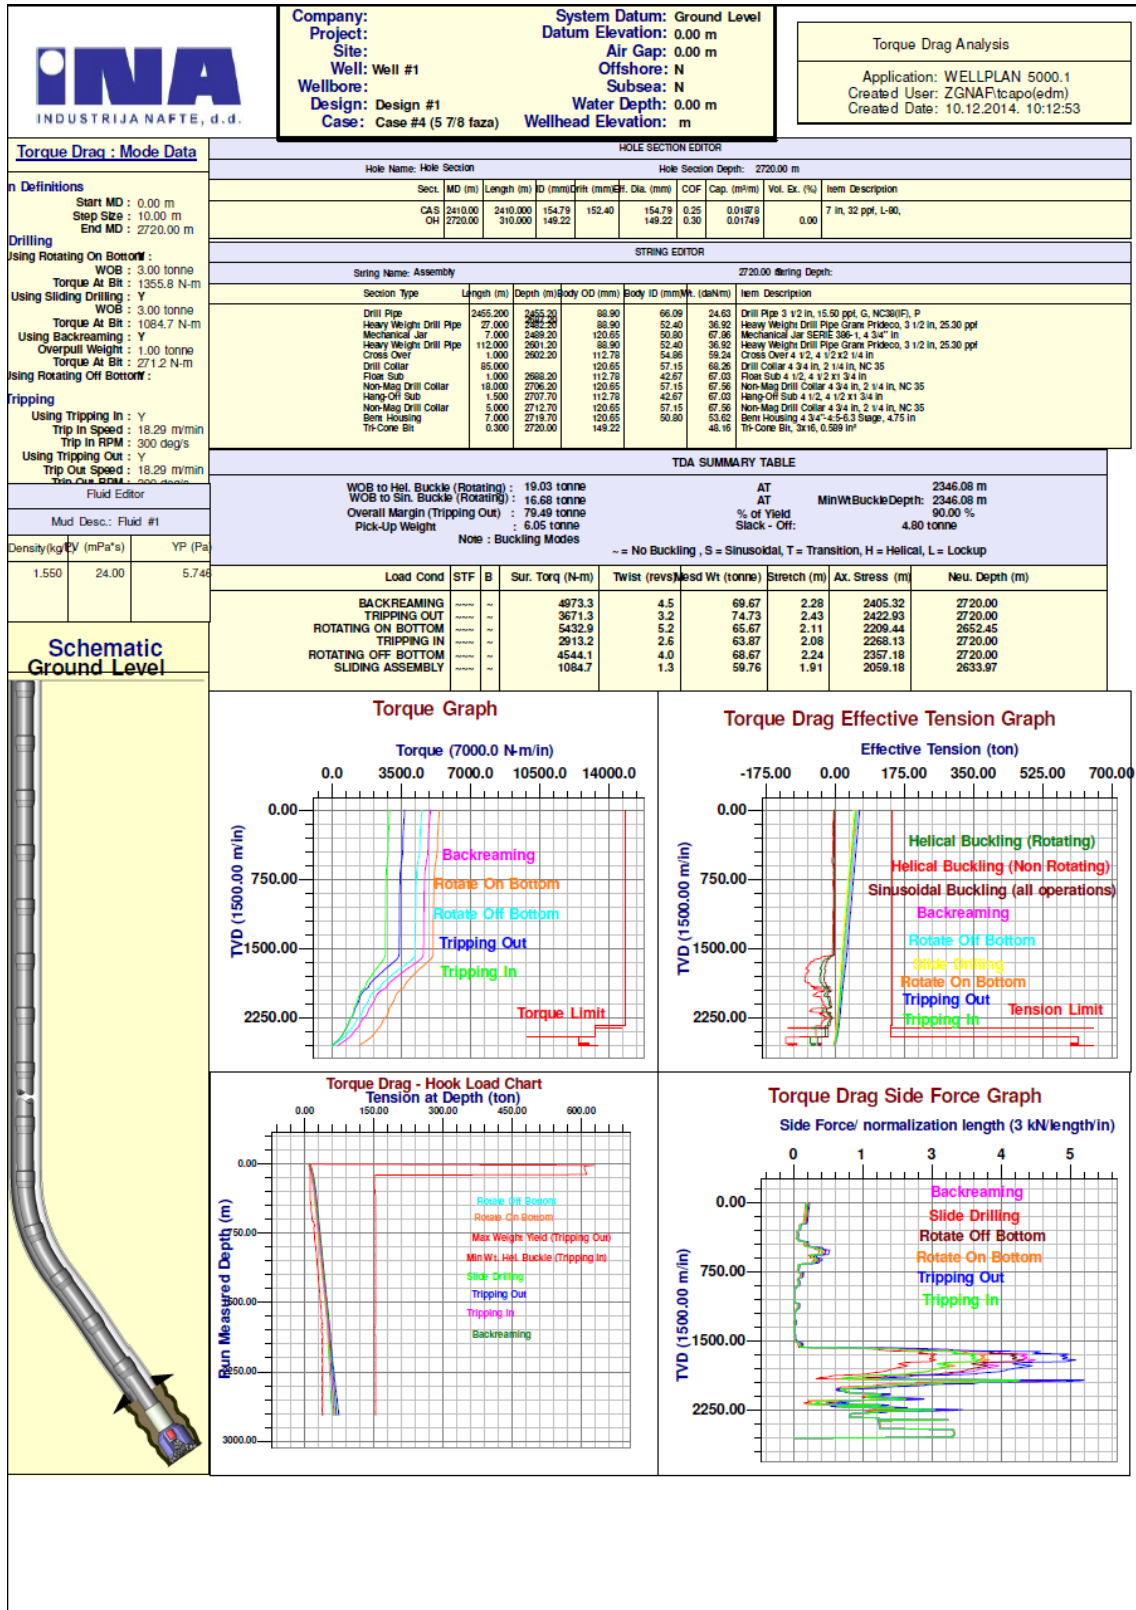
INA
INDUSTRIJA NAFTE, d.d.

Company:
Project:
Site:
Well: Well #1
Wellbore:
Design: Design #1
Case: Case #4 (5 7/8 faza)

System Datum: Ground Level
Datum Elevation: 0.00 m
Air Gap: 0.00 m
Offshore: N
Subsea: N
Water Depth: 0.00 m
Wellhead Elevation: m

Torque Drag Analysis

Application: WELLPLAN 5000.1
Created User: ZGNAF\tcapo(edm)
Created Date: 10.12.2014. 10:12:53

Torque Drag : Mode Data

n Definitions
Start MD : 0.00 m
Step Size : 10.00 m
End MD : 2720.00 m
Drilling
Using Rotating On Bottom :
WOB : 3.00 tonne
Torque At Bit : 1355.8 N-m
Using Sliding Drilling : Y
WOB : 3.00 tonne
Torque At Bit : 1084.7 N-m
Using Backreaming : Y
Overpull Weight : 1.00 tonne
Torque At Bit : 271.2 N-m
Using Rotating Off Bottom :
Tripping
Using Tripping In : Y
Trip In Speed : 18.29 m/min
Trip In RPM : 300 deg/s
Using Tripping Out : Y
Trip Out Speed : 18.29 m/min
Trip Out RPM : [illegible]

Fluid Editor
Mud Desc.: Fluid #1

| Density(kg/L) | PV (mPa*s) | YP (Pa) |
|---|---|---|
| 1.550 | 24.00 | 5.746 |

Schematic
Ground Level

HOLE SECTION EDITOR
Hole Name: Hole Section
Hole Section Depth: 2720.00 m

| Sect. | MD (m) | Length (m) | ID (mm) | Drift (mm) | Eff. Dia. (mm) | COF | Cap. (m³/m) | Vol. Ex. (%) | Item Description |
|---|---|---|---|---|---|---|---|---|---|
| CAS | 2410.00 | 2410.000 | 154.79 | 152.40 | 154.79 | 0.25 | 0.01878 | | 7 in, 32 ppf, L-80, |
| OH | 2720.00 | 310.000 | 149.22 | | 149.22 | 0.30 | 0.01749 | 0.00 | |

STRING EDITOR
String Name: Assembly
2720.00 String Depth:

| Section Type | Length (m) | Depth (m) | Body OD (mm) | Body ID (mm) | Wt. (daN/m) | Item Description |
|---|---|---|---|---|---|---|
| Drill Pipe | 2455.200 | 2455.20 | 88.90 | 66.09 | 24.63 | Drill Pipe 3 1/2 in, 15.50 ppf, G, NC38(IF), P |
| Heavy Weight Drill Pipe | 27.000 | 2482.20 | 88.90 | 52.40 | 36.92 | Heavy Weight Drill Pipe Grant Prideco, 3 1/2 in, 25.30 ppf |
| Mechanical Jar | 7.000 | 2489.20 | 120.65 | 50.80 | 67.96 | Mechanical Jar SERIE 386-1, 4 3/4" in |
| Heavy Weight Drill Pipe | 112.000 | 2601.20 | 88.90 | 52.40 | 36.92 | Heavy Weight Drill Pipe Grant Prideco, 3 1/2 in, 25.30 ppf |
| Cross Over | 1.000 | 2602.20 | 112.78 | 54.86 | 59.24 | Cross Over 4 1/2, 4 1/2x2 1/4 in |
| Drill Collar | 85.000 | | 120.65 | 57.15 | 68.26 | Drill Collar 4 3/4 in, 2 1/4 in, NC 35 |
| Float Sub | 1.000 | 2688.20 | 112.78 | 42.67 | 67.03 | Float Sub 4 1/2, 4 1/2x1 3/4 in |
| Non-Mag Drill Collar | 18.000 | 2706.20 | 120.65 | 57.15 | 67.56 | Non-Mag Drill Collar 4 3/4 in, 2 1/4 in, NC 35 |
| Hang-Off Sub | 1.500 | 2707.70 | 112.78 | 42.67 | 67.03 | Hang-Off Sub 4 1/2, 4 1/2x1 3/4 in |
| Non-Mag Drill Collar | 5.000 | 2712.70 | 120.65 | 57.15 | 67.56 | Non-Mag Drill Collar 4 3/4 in, 2 1/4 in, NC 35 |
| Bent Housing | 7.000 | 2719.70 | 120.65 | 50.80 | 53.62 | Bent Housing 4 3/4"-4:5-6.3 Stage, 4.75 in |
| Tri-Cone Bit | 0.300 | 2720.00 | 149.22 | | 48.16 | Tri-Cone Bit, 3x16, 0.589 in² |

TDA SUMMARY TABLE
WOB to Hel. Buckle (Rotating) : 19.03 tonne AT 2346.08 m
WOB to Sin. Buckle (Rotating) : 16.68 tonne AT MinWtBuckleDepth: 2346.08 m
Overall Margin (Tripping Out) : 79.49 tonne % of Yield 90.00 %
Pick-Up Weight : 6.05 tonne Slack - Off: 4.80 tonne
Note : Buckling Modes ~ = No Buckling , S = Sinusoidal, T = Transition, H = Helical, L = Lockup

| Load Cond | STF | B | Surf. Torq (N-m) | Twist (revs) | Mesd Wt (tonne) | Stretch (m) | Ax. Stress (m) | Neu. Depth (m) |
|---|---|---|---|---|---|---|---|---|
| BACKREAMING | ~~~ | ~ | 4973.3 | 4.5 | 69.67 | 2.28 | 2405.32 | 2720.00 |
| TRIPPING OUT | ~~~ | ~ | 3671.3 | 3.2 | 74.73 | 2.43 | 2422.93 | 2720.00 |
| ROTATING ON BOTTOM | ~~~ | ~ | 5432.9 | 5.2 | 65.67 | 2.11 | 2209.44 | 2652.45 |
| TRIPPING IN | ~~~ | ~ | 2913.2 | 2.6 | 63.87 | 2.08 | 2268.13 | 2720.00 |
| ROTATING OFF BOTTOM | ~~~ | ~ | 4544.1 | 4.0 | 68.67 | 2.24 | 2357.18 | 2720.00 |
| SLIDING ASSEMBLY | ~~~ | ~ | 1084.7 | 1.3 | 59.76 | 1.91 | 2059.18 | 2633.97 |

Torque Graph
Torque (7000.0 N-m/in)
0.0 3500.0 7000.0 10500.0 14000.0
TVD (1500.00 m/in)
0.00 750.00 1500.00 2250.00
Backreaming
Rotate On Bottom
Rotate Off Bottom
Tripping Out
Tripping In
Torque Limit

Torque Drag Effective Tension Graph
Effective Tension (ton)
-175.00 0.00 175.00 350.00 525.00 700.00
TVD (1500.00 m/in)
0.00 750.00 1500.00 2250.00
Helical Buckling (Rotating)
Helical Buckling (Non Rotating)
Sinusoidal Buckling (all operations)
Backreaming
Rotate Off Bottom
Slide Drilling
Rotate On Bottom
Tripping Out
Tripping In
Tension Limit

Torque Drag - Hook Load Chart
Tension at Depth (ton)
0.00 150.00 300.00 450.00 600.00
Run Measured Depth (m)
0.00 750.00 1500.00 2250.00 3000.00
Rotate Off Bottom
Rotate On Bottom
Max Weight Yield (Tripping Out)
Min Wt. Hel. Buckle (Tripping In)
Slide Drilling
Tripping Out
Tripping In
Backreaming

Torque Drag Side Force Graph
Side Force/ normalization length (3 kN/length/in)
0 1 3 4 5
TVD (1500.00 m/in)
0.00 750.00 1500.00 2250.00
Backreaming
Slide Drilling
Rotate Off Bottom
Rotate On Bottom
Tripping Out
Tripping In